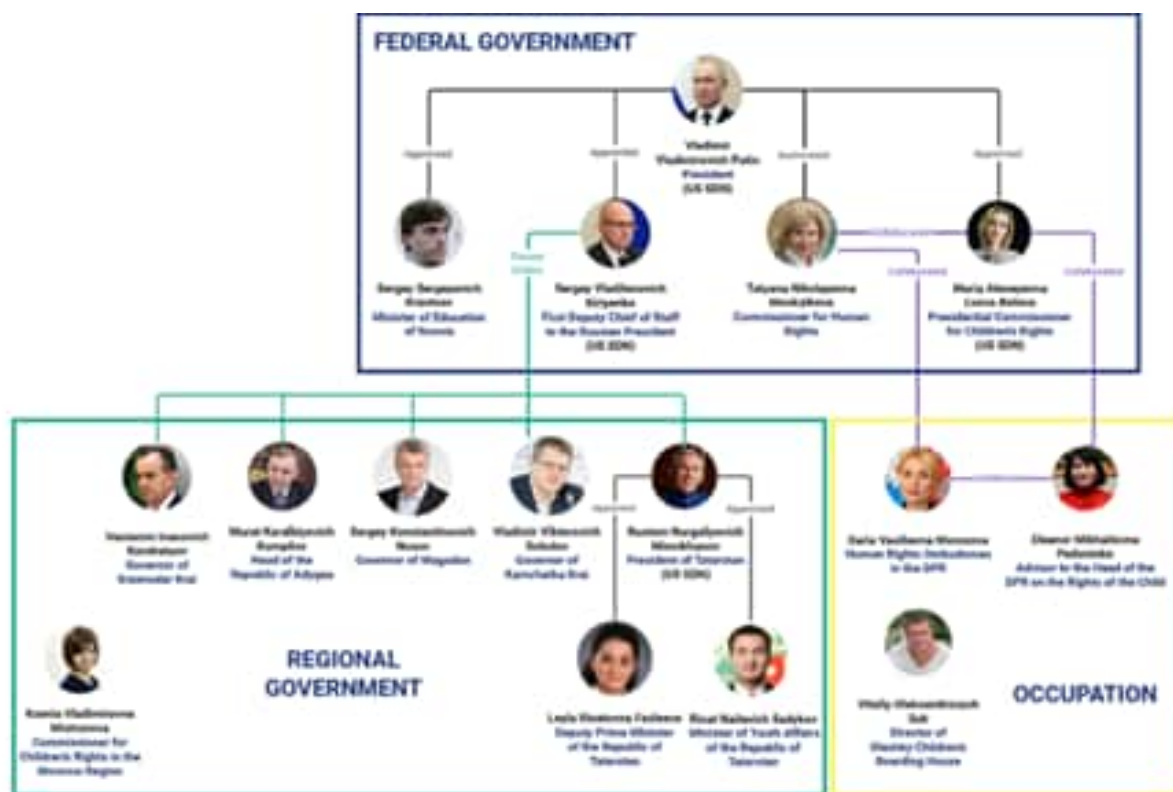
FEDERAL GOVERNMENT

Vladimir Vladimirovich Putin
President
(US SDN)

Appointed

Appointed

Appointed

Appointed

Sergey Sergeyevich Kravtsov
Minister of Education of Russia

Sergey Vladilenovich Kiriyenko
First Deputy Chief of Staff to the Russian President
(US SDN)

Tatyana Nikolayevna Moskalkova
Commissioner for Human Rights

Maria Alexeyevna Lvova-Belova
Presidential Commissioner for Children's Rights
(US SDN)

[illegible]

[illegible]

Collaborates

Collaborates

Veniamin Ivanovich Kondratyev
Governor of Krasnodar Krai

Murat Karalbiyevich Kumpilov
Head of the Republic of Adygea

Sergey Konstantinovich Nosov
Governor of Magadan

Vladimir Viktorovich Solodov
Governor of Kamchatka Krai

Rustam Nurgalievich Minnikhanov
President of Tatarstan
(US SDN)

Appointed

Appointed

REGIONAL GOVERNMENT

Ksenia Vladimirovna Mishonova
Commissioner for Children's Rights in the Moscow Region

Leyla Rinatovna Fazleeva
Deputy Prime Minister of the Republic of Tatarstan

Rinat Nailevich Sadykov
Minister of Youth Affairs of the Republic of Tatarstan

Daria Vasilievna Morozova
Human Rights Ombudsman in the DPR

Eleonora Mikhailovna Fedorenko
Advisor to the Head of the DPR on the Rights of the Child

Vitaliy Aleksandrovich Gdi
Director of Shakhtarsk Children's Boarding House

OCCUPATION